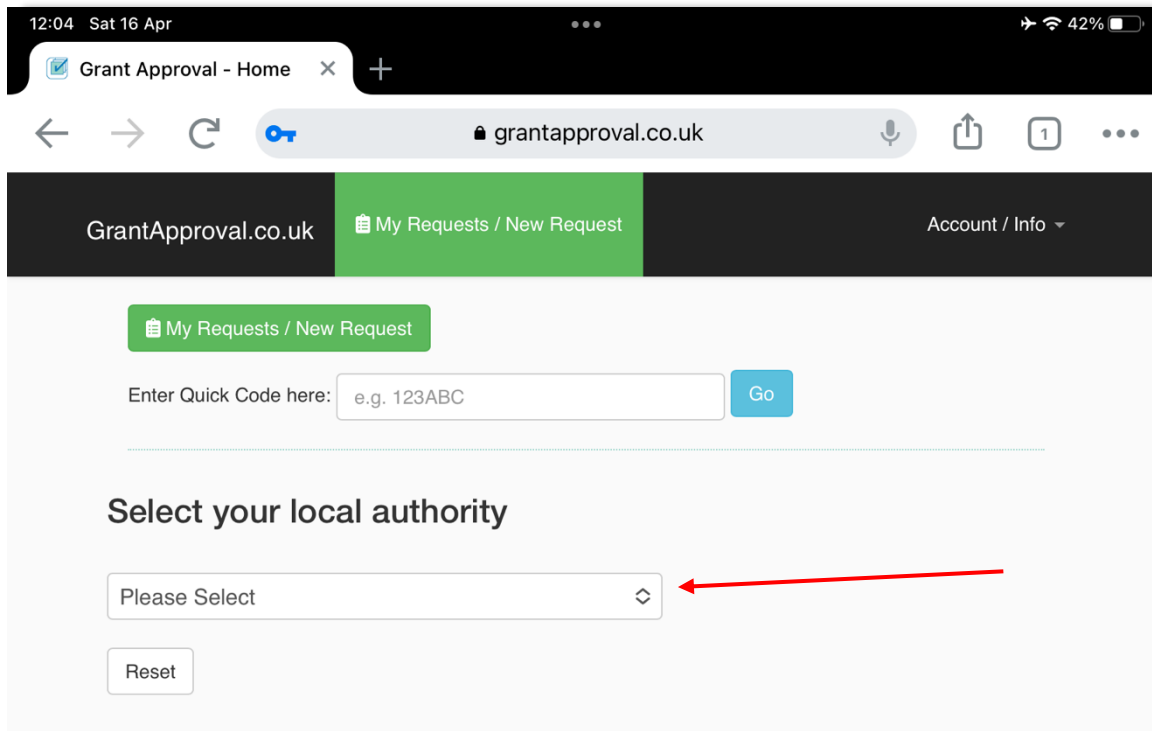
12:04 Sat 16 Apr

42%

Grant Approval - Home

grantapproval.co.uk

1

GrantApproval.co.uk

My Requests / New Request

Account / Info

My Requests / New Request

Enter Quick Code here: e.g. 123ABC Go

Select your local authority

Please Select

Reset